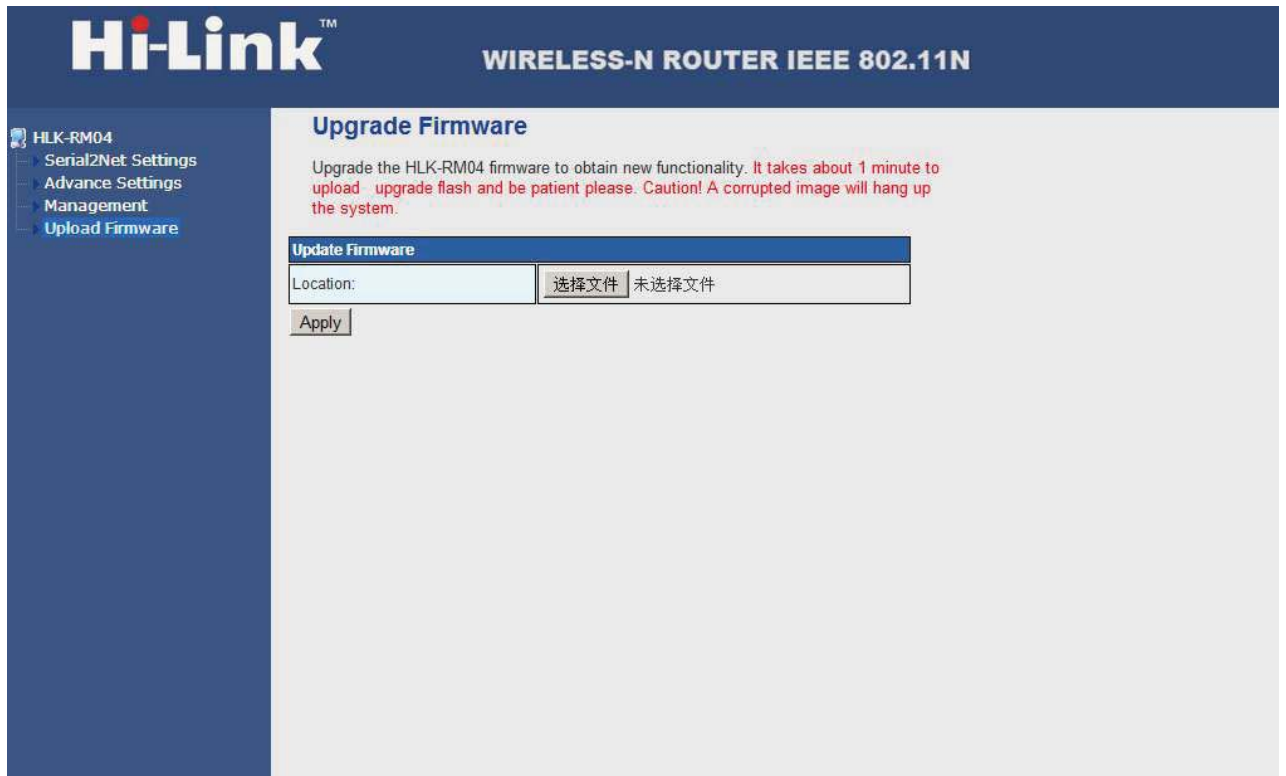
Hi-Link™

WIRELESS-N ROUTER IEEE 802.11N

HLK-RM04
Serial2Net Settings
Advance Settings
Management
Upload Firmware

Upgrade Firmware

Upgrade the HLK-RM04 firmware to obtain new functionality. It takes about 1 minute to upload upgrade flash and be patient please. Caution! A corrupted image will hang up the system.

| Update Firmware | |
|---|---|
| Location: | 选择文件 未选择文件 |

Apply